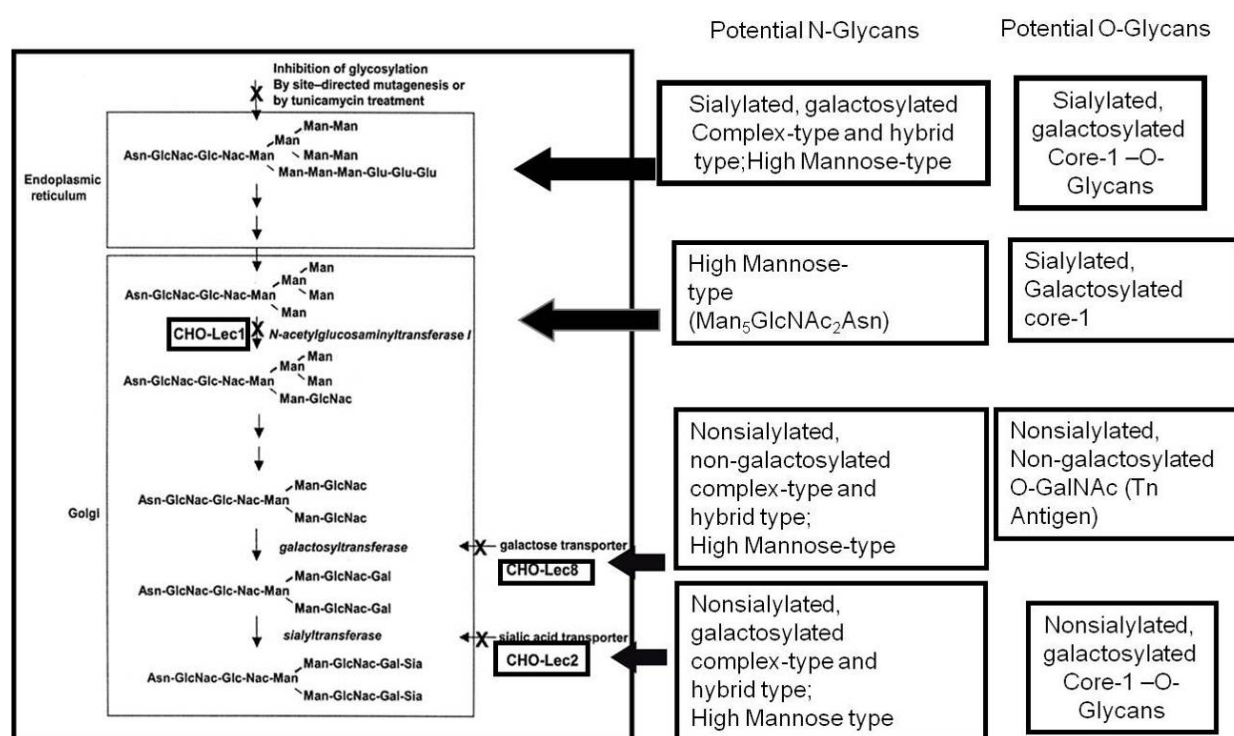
Potential N-Glycans

Potential O-Glycans

Inhibition of glycosylation By site-directed mutagenesis or by tunicamycin treatment

Endoplasmic reticulum

Man-Man
Man
Asn-GlcNac-Glc-Nac-Man
Man-Man
Man-Man-Man-Glu-Glu-Glu

Sialylated, galactosylated Complex-type and hybrid type;High Mannose-type

Sialylated, galactosylated Core-1 –O-Glycans

Man
Man
Asn-GlcNac-Glc-Nac-Man
Man
Man

CHO-Lec1

N-acetylglucosaminyltransferase I

High Mannose-type ($Man_5GlcNAc_2Asn$)

Sialylated, Galactosylated core-1

Man
Man
Asn-GlcNac-Glc-Nac-Man
Man
Man-GlcNac

Golgi

Man-GlcNac
Asn-GlcNac-Glc-Nac-Man
Man-GlcNac

galactosyltransferase

galactose transporter

CHO-Lec8

Nonsialylated, non-galactosylated complex-type and hybrid type; High Mannose-type

Nonsialylated, Non-galactosylated O-GalNAc (Tn Antigen)

Man-GlcNac-Gal
Asn-GlcNac-Glc-Nac-Man
Man-GlcNac-Gal

sialyltransferase

sialic acid transporter

CHO-Lec2

Man-GlcNac-Gal-Sia
Asn-GlcNac-Glc-Nac-Man
Man-GlcNac-Gal-Sia

Nonsialylated, galactosylated complex-type and hybrid type; High Mannose type

Nonsialylated, galactosylated Core-1 –O-Glycans